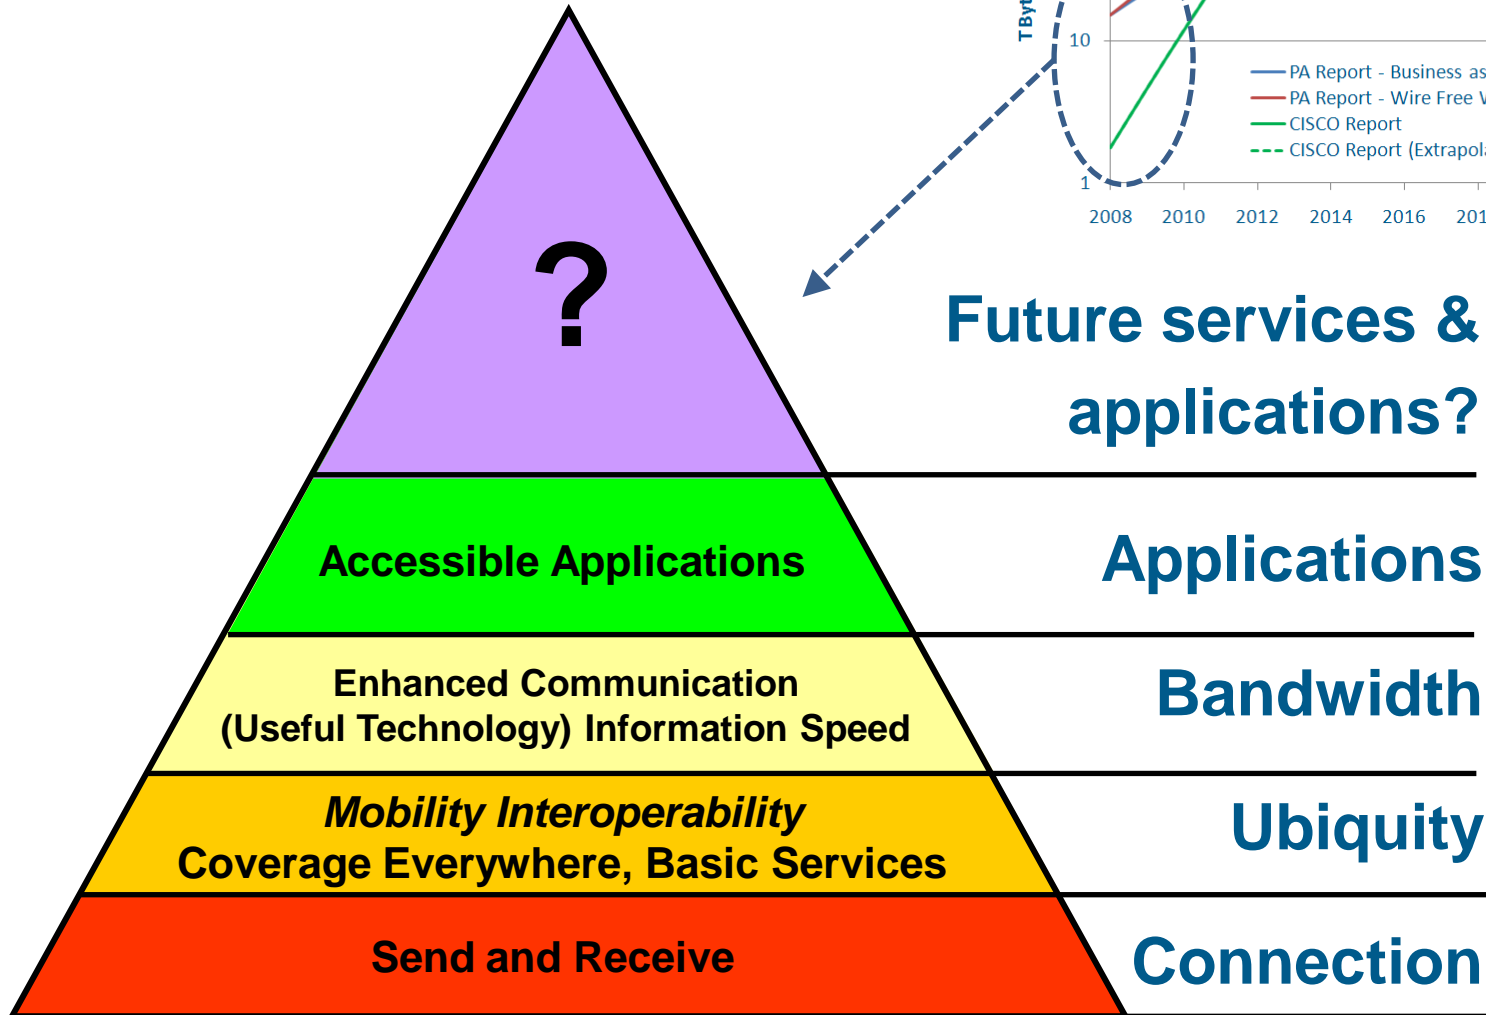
TByt
10
1
PA Report - Business as
PA Report - Wire Free V
CISCO Report
CISCO Report (Extrapol
2008 2010 2012 2014 2016 201

?

Future services & applications?

Accessible Applications

Applications

Enhanced Communication (Useful Technology) Information Speed

Bandwidth

*Mobility Interoperability*
Coverage Everywhere, Basic Services

Ubiquity

Send and Receive

Connection